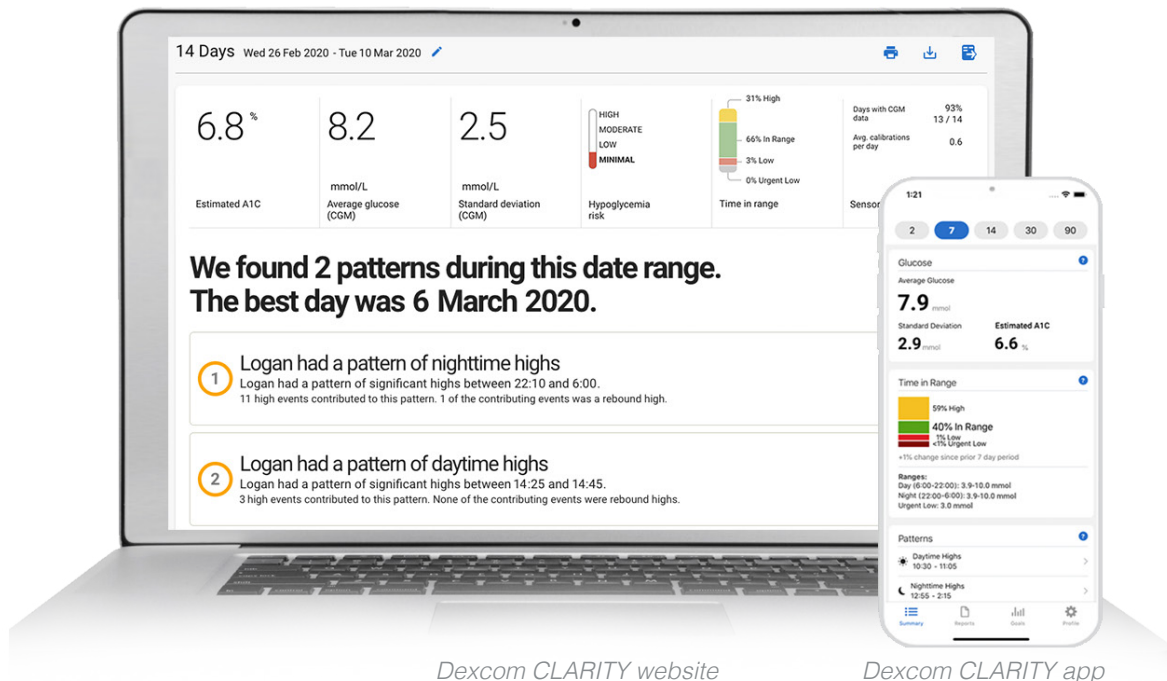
14 Days Wed 26 Feb 2020 - Tue 10 Mar 2020

6.8 %
Estimated A1C

8.2
mmol/L
Average glucose (CGM)

2.5
mmol/L
Standard deviation (CGM)

HIGH
MODERATE
LOW
MINIMAL
Hypoglycemia risk

31% High
66% In Range
3% Low
0% Urgent Low
Time in range

Days with CGM data 93% 13 / 14
Avg. calibrations per day 0.6
Sensor

We found 2 patterns during this date range.
The best day was 6 March 2020.

1 Logan had a pattern of nighttime highs
Logan had a pattern of significant highs between 22:10 and 6:00.
11 high events contributed to this pattern. 1 of the contributing events was a rebound high.

2 Logan had a pattern of daytime highs
Logan had a pattern of significant highs between 14:25 and 14:45.
3 high events contributed to this pattern. None of the contributing events were rebound highs.

1:21

2 7 14 30 90

Glucose
Average Glucose
7.9 mmol
Standard Deviation
2.9 mmol
Estimated A1C
6.6 %

Time in Range
59% High
40% In Range
1% Low
<1% Urgent Low
+1% change since prior 7 day period

Ranges:
Day (6:00-22:00): 3.9-10.0 mmol
Night (22:00-6:00): 3.9-10.0 mmol
Urgent Low: 3.0 mmol

Patterns
Daytime Highs
10:30 - 11:05
Nighttime Highs
12:55 - 2:15

Summary Reports Goals Profile

Dexcom CLARITY website

Dexcom CLARITY app